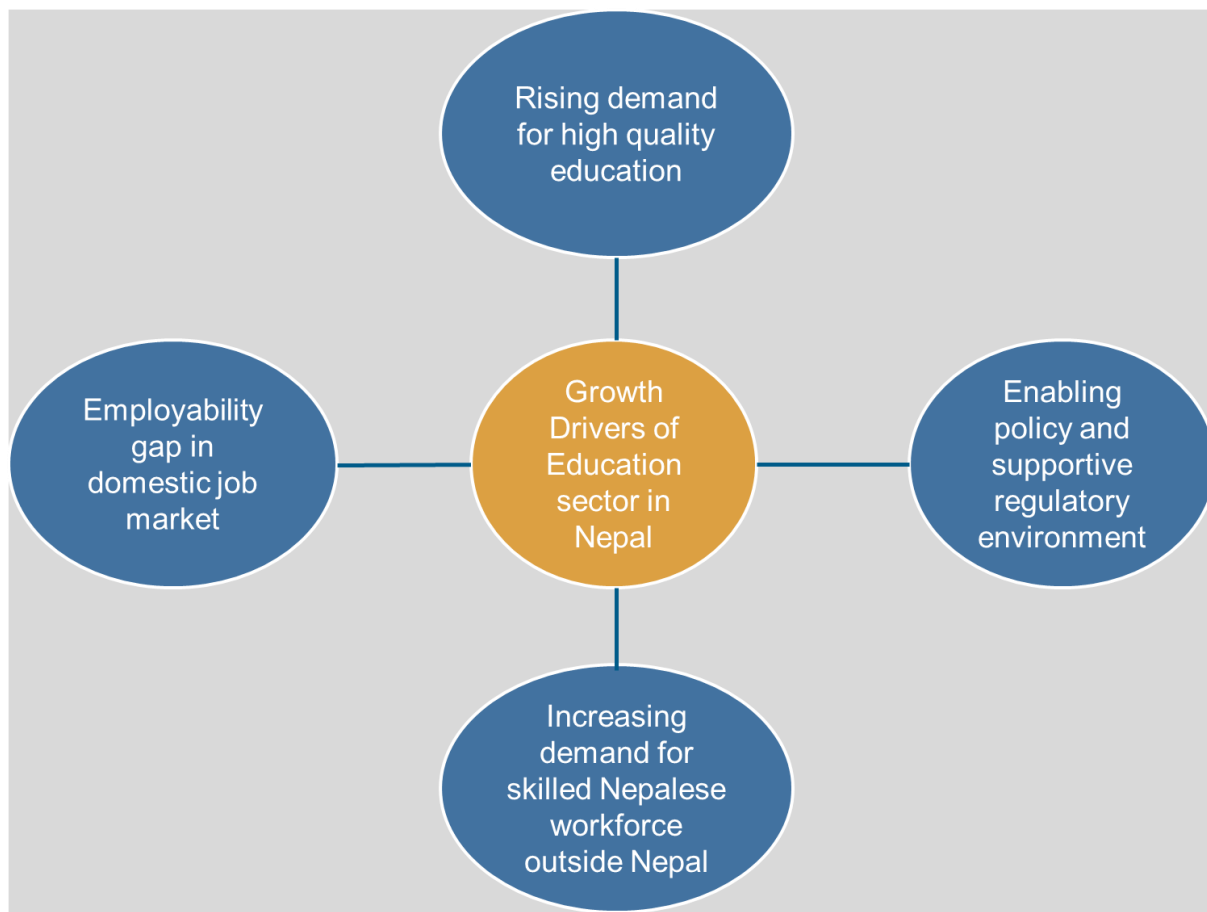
Rising demand for high quality education

Employability gap in domestic job market

Growth Drivers of Education sector in Nepal

Enabling policy and supportive regulatory environment

Increasing demand for skilled Nepalese workforce outside Nepal